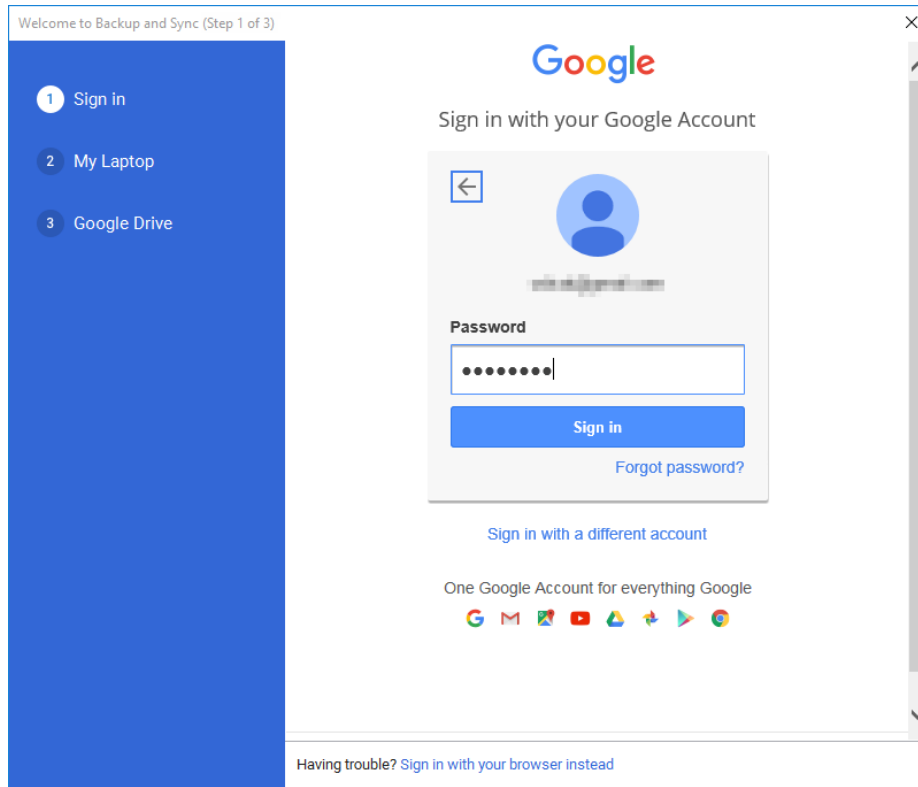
Welcome to Backup and Sync (Step 1 of 3)

1 Sign in
2 My Laptop
3 Google Drive

Google

Sign in with your Google Account

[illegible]

Password

••••••••

Sign in

Forgot password?

Sign in with a different account

One Google Account for everything Google

Having trouble? Sign in with your browser instead